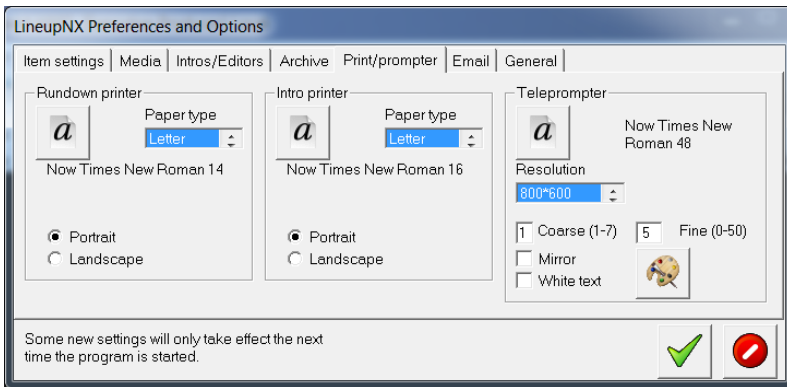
LineupNX Preferences and Options

Item settings | Media | Intros/Editors | Archive | Print/prompter | Email | General

Rundown printer
a
Paper type
Letter
Now Times New Roman 14
Portrait
Landscape

Intro printer
a
Paper type
Letter
Now Times New Roman 16
Portrait
Landscape

Teleprompter
a
Now Times New Roman 48
Resolution
800*600
1 Coarse (1-7)
5 Fine (0-50)
Mirror
White text

Some new settings will only take effect the next time the program is started.